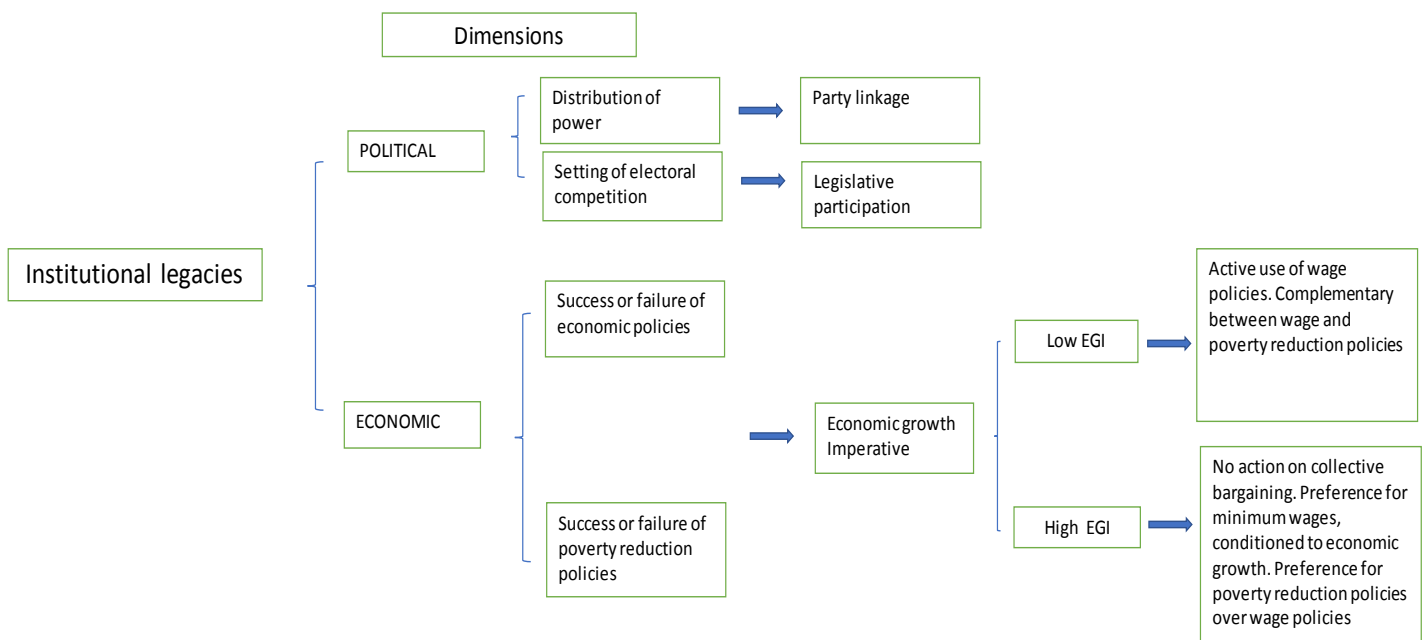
Dimensions

Institutional legacies

POLITICAL

Distribution of power

Party linkage

Setting of electoral competition

Legislative participation

ECONOMIC

Success or failure of economic policies

Success or failure of poverty reduction policies

Economic growth Imperative

Low EGI

Active use of wage policies. Complementary between wage and poverty reduction policies

High EGI

No action on collective bargaining. Preference for minimum wages, conditioned to economic growth. Preference for poverty reduction policies over wage policies